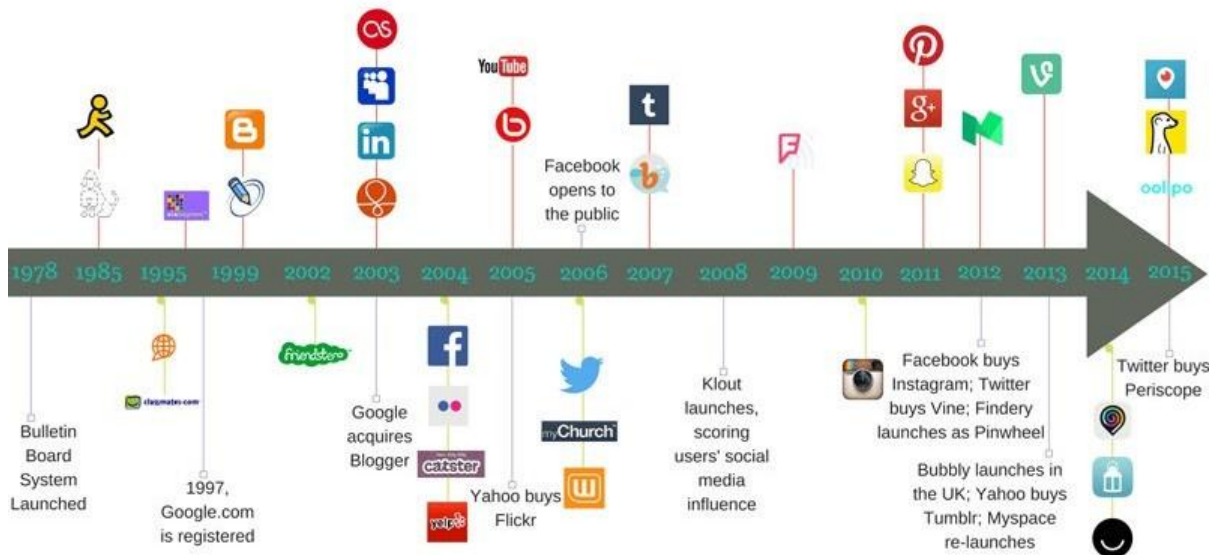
You Tube

Facebook opens to the public

oolipo

1978 1985 1995 1999 2002 2003 2004 2005 2006 2007 2008 2009 2010 2011 2012 2013 2014 2015

friendster

classmates.com

myChurch

catster

yelp

Bulletin Board System Launched

1997, Google.com is registered

Google acquires Blogger

Yahoo buys Flickr

Klout launches, scoring users' social media influence

Facebook buys Instagram; Twitter buys Vine; Findery launches as Pinwheel

Bubbly launches in the UK; Yahoo buys Tumblr; Myspace re-launches

Twitter buys Periscope